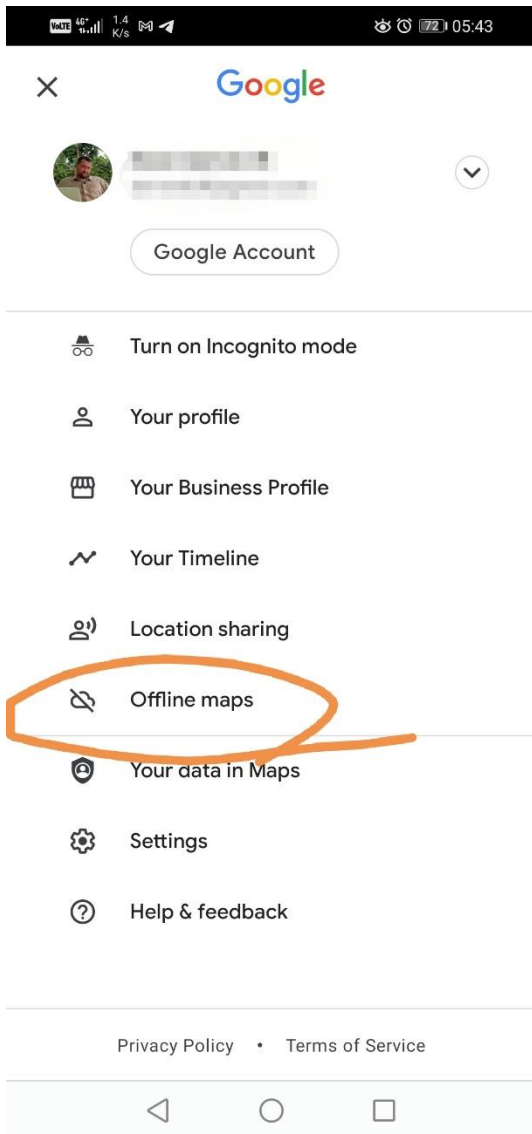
VoLTE 4G 1.4 K/s 72 05:43

Google

Google Account

Turn on Incognito mode

Your profile

Your Business Profile

Your Timeline

Location sharing

Offline maps

Your data in Maps

Settings

Help & feedback

Privacy Policy • Terms of Service